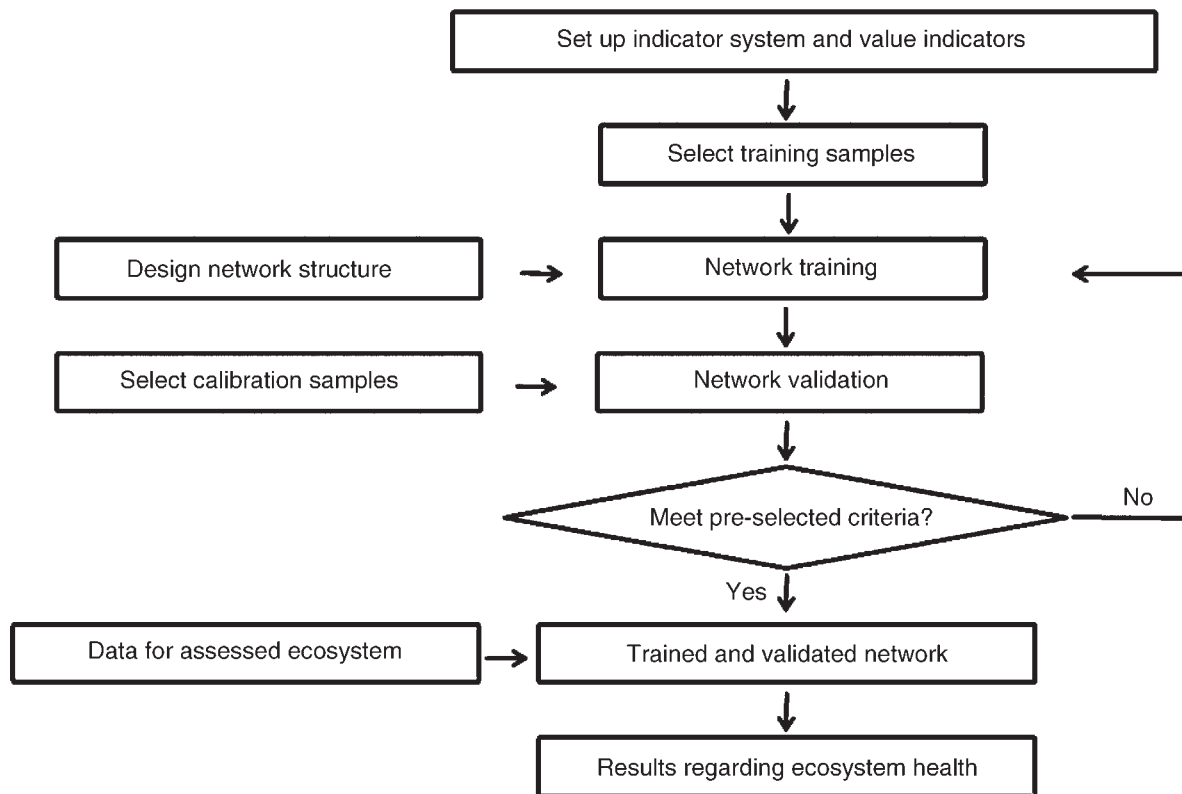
Set up indicator system and value indicators

Select training samples

Design network structure

Network training

Select calibration samples

Network validation

Meet pre-selected criteria?

No

Yes

Data for assessed ecosystem

Trained and validated network

Results regarding ecosystem health